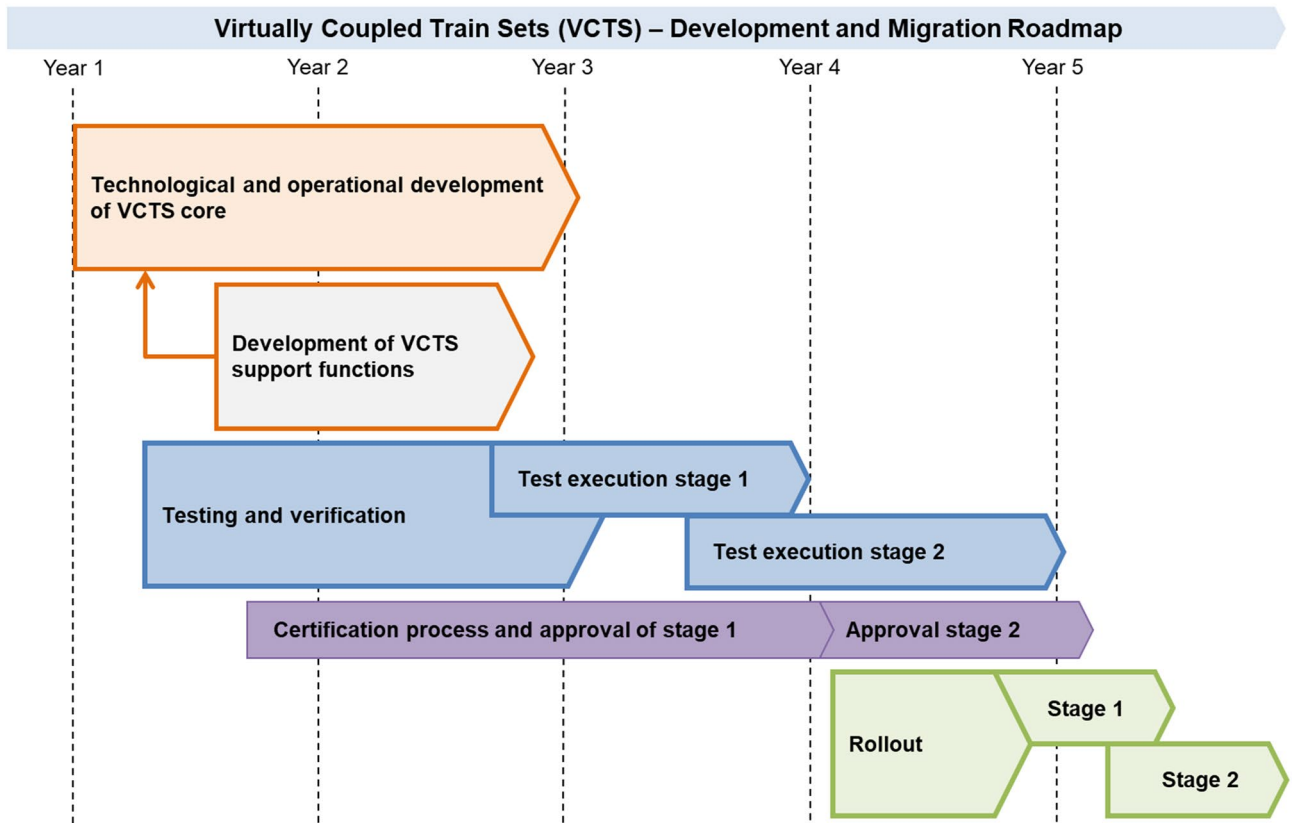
Virtually Coupled Train Sets (VCTS) – Development and Migration Roadmap

Year 1
Year 2
Year 3
Year 4
Year 5

Technological and operational development of VCTS core

Development of VCTS support functions

Testing and verification

Test execution stage 1

Test execution stage 2

Certification process and approval of stage 1

Approval stage 2

Rollout

Stage 1

Stage 2